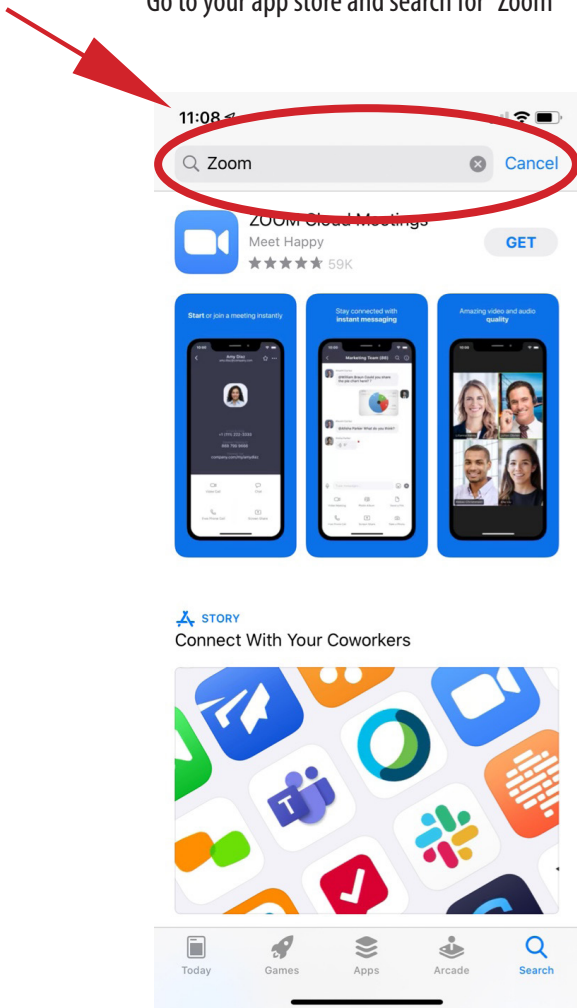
Go to your app store and search for "Zoom"

11:08

Zoom

Cancel

ZOOM Cloud Meetings

Meet Happy

★★★★★ 59K

GET

Start or join a meeting instantly

Stay connected with instant messaging

Amazing video and audio quality

STORY

Connect With Your Coworkers

Today

Games

Apps

Arcade

Search